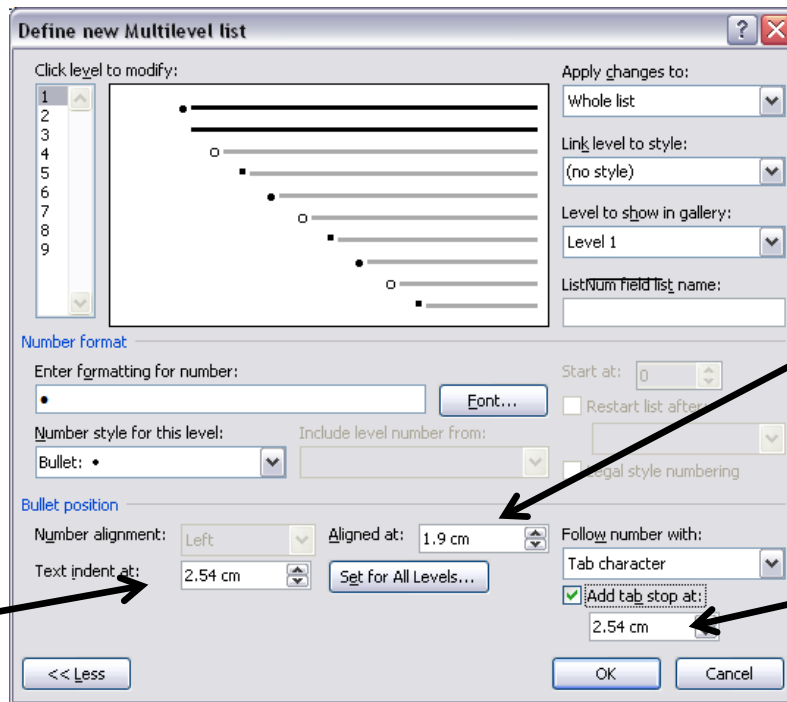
Define new Multilevel list

Click level to modify:

1
2
3
4
5
6
7
8
9

Apply changes to:
Whole list

Link level to style:
(no style)

Level to show in gallery:
Level 1

ListNum field list name:

Number format

Enter formatting for number:
•
Font...

Number style for this level:
Bullet: •

Include level number from:

Start at: 0

Restart list after:

Legal style numbering

Bullet position

Number alignment: Left

Aligned at: 1.9 cm

Text indent at: 2.54 cm

Set for All Levels...

Follow number with:
Tab character

Add tab stop at:
2.54 cm

<< Less

OK

Cancel